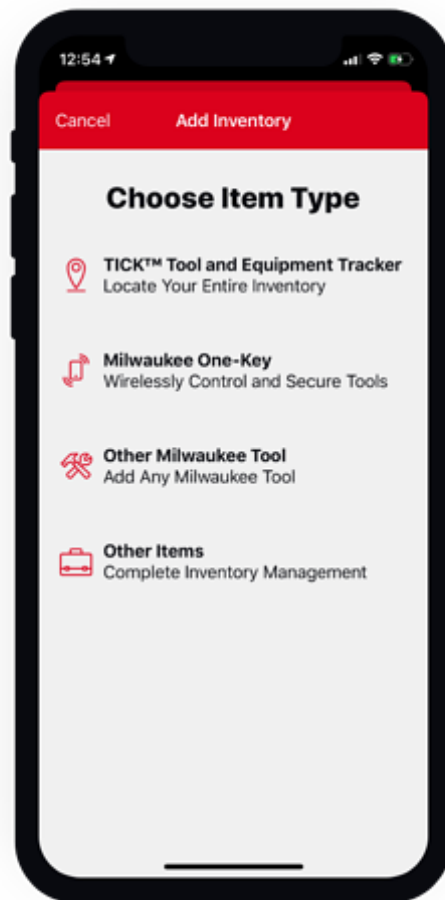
12:54

Cancel Add Inventory

Choose Item Type

TICK™ Tool and Equipment Tracker
Locate Your Entire Inventory

Milwaukee One-Key
Wirelessly Control and Secure Tools

Other Milwaukee Tool
Add Any Milwaukee Tool

Other Items
Complete Inventory Management